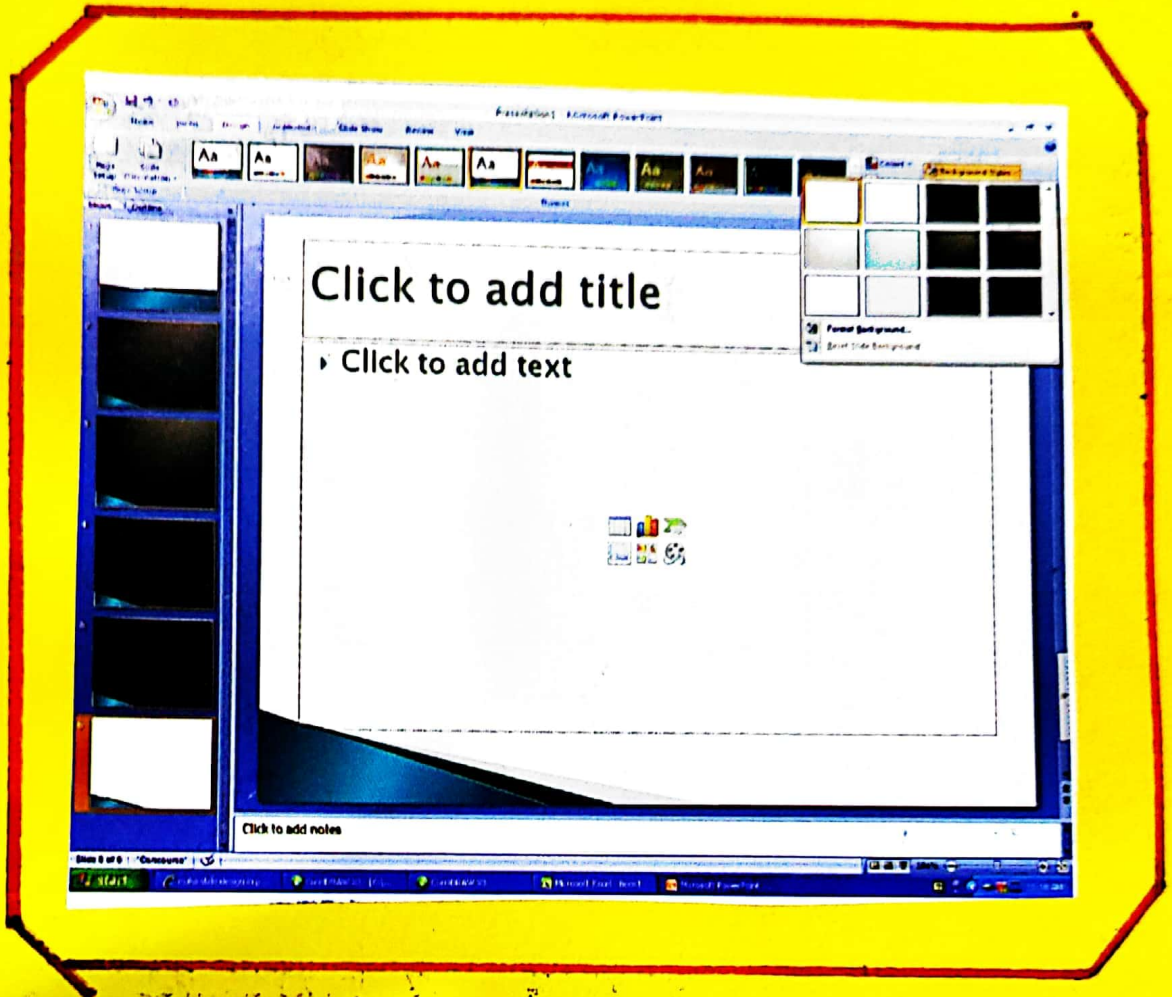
Presentation1 - Microsoft PowerPoint

Home Insert Design Animations Slide Show Review View

Page Setup Slide Orientation

Page Setup

Aa Aa Aa Aa Aa Aa

Themes

Colors

Background Styles

Format Background...

Reset Slide Background

Slides Outline

Click to add title

Click to add text

Click to add notes

Slide 6 of 6 "Concourse"

start

Microsoft Excel - Book1

Microsoft PowerPoint